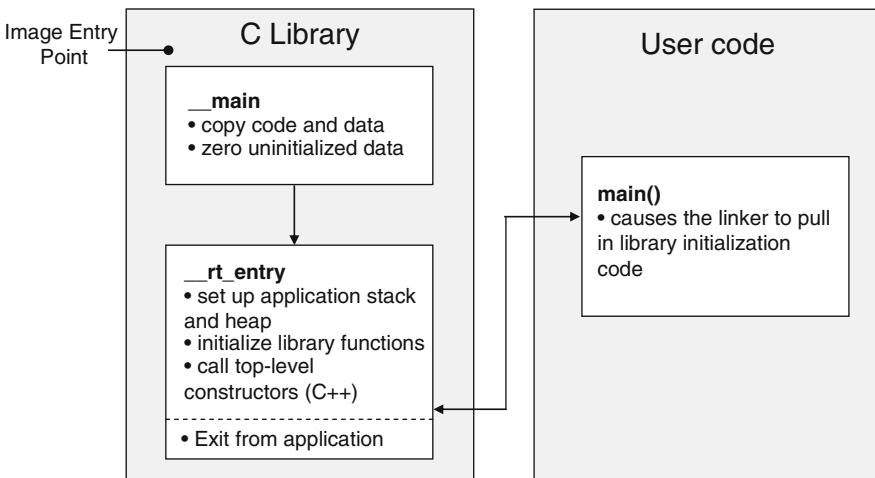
Image Entry Point

C Library

__main
• copy code and data
• zero uninitialized data

__rt_entry
• set up application stack and heap
• initialize library functions
• call top-level constructors (C++)

• Exit from application

User code

main()
• causes the linker to pull in library initialization code